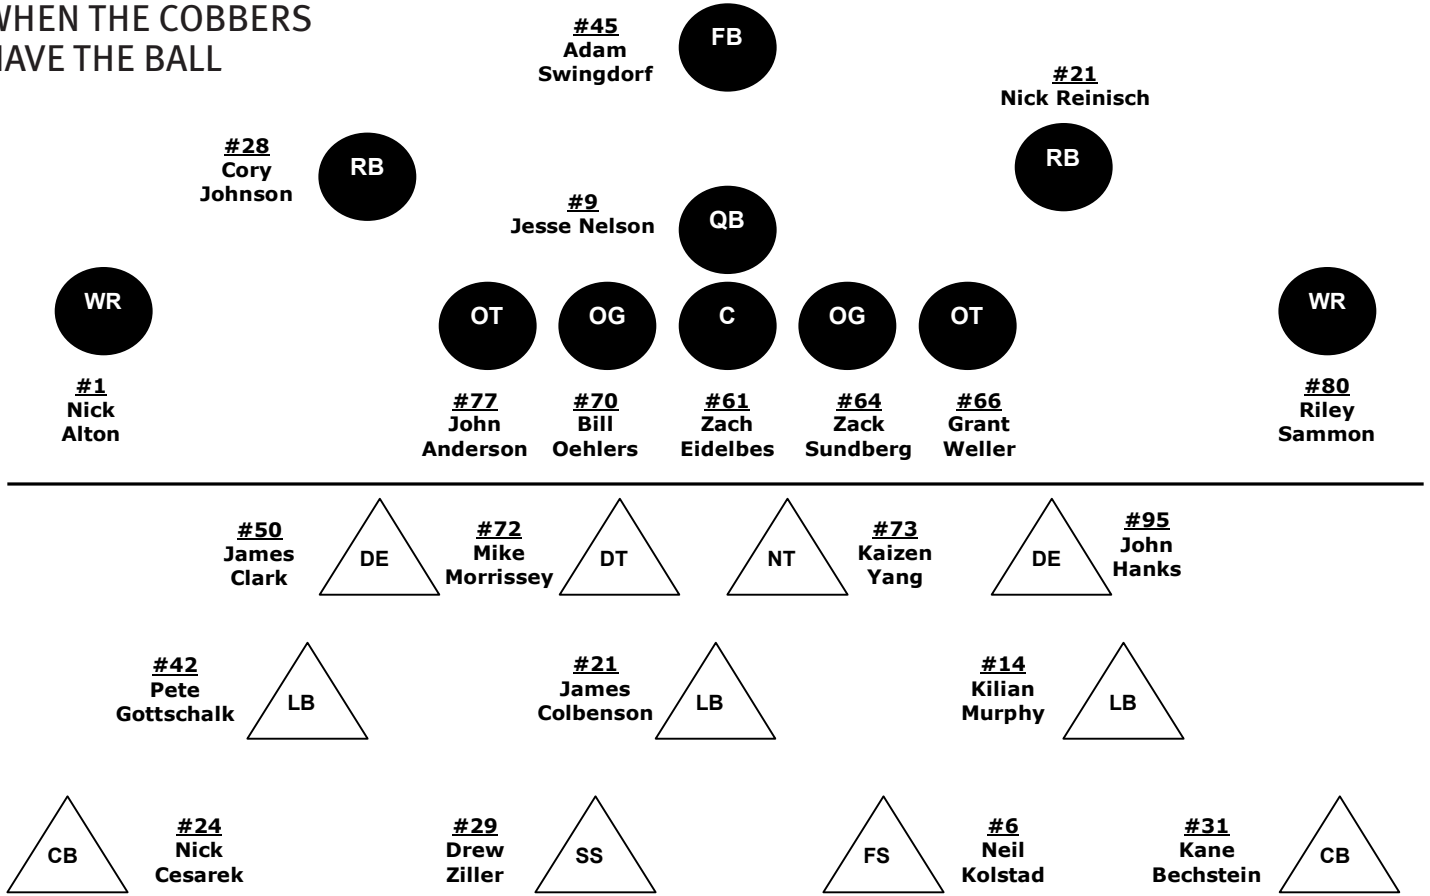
WHEN THE COBBERS
HAVE THE BALL

#45
Adam
Swingdorf
FB

#21
Nick Reinisch
RB

#28
Cory
Johnson
RB

#9
Jesse Nelson
QB

WR
#1
Nick
Alton

OT
#77
John
Anderson

OG
#70
Bill
Oehlers

C
#61
Zach
Eidelbes

OG
#64
Zack
Sundberg

OT
#66
Grant
Weller

WR
#80
Riley
Sammon

#50
James
Clark
DE

#72
Mike
Morrissey
DT

NT
#73
Kaizen
Yang

DE
#95
John
Hanks

#42
Pete
Gottschalk
LB

#21
James
Colbenson
LB

#14
Kilian
Murphy
LB

CB
#24
Nick
Cesarek

#29
Drew
Ziller
SS

FS
#6
Neil
Kolstad

#31
Kane
Bechstein
CB